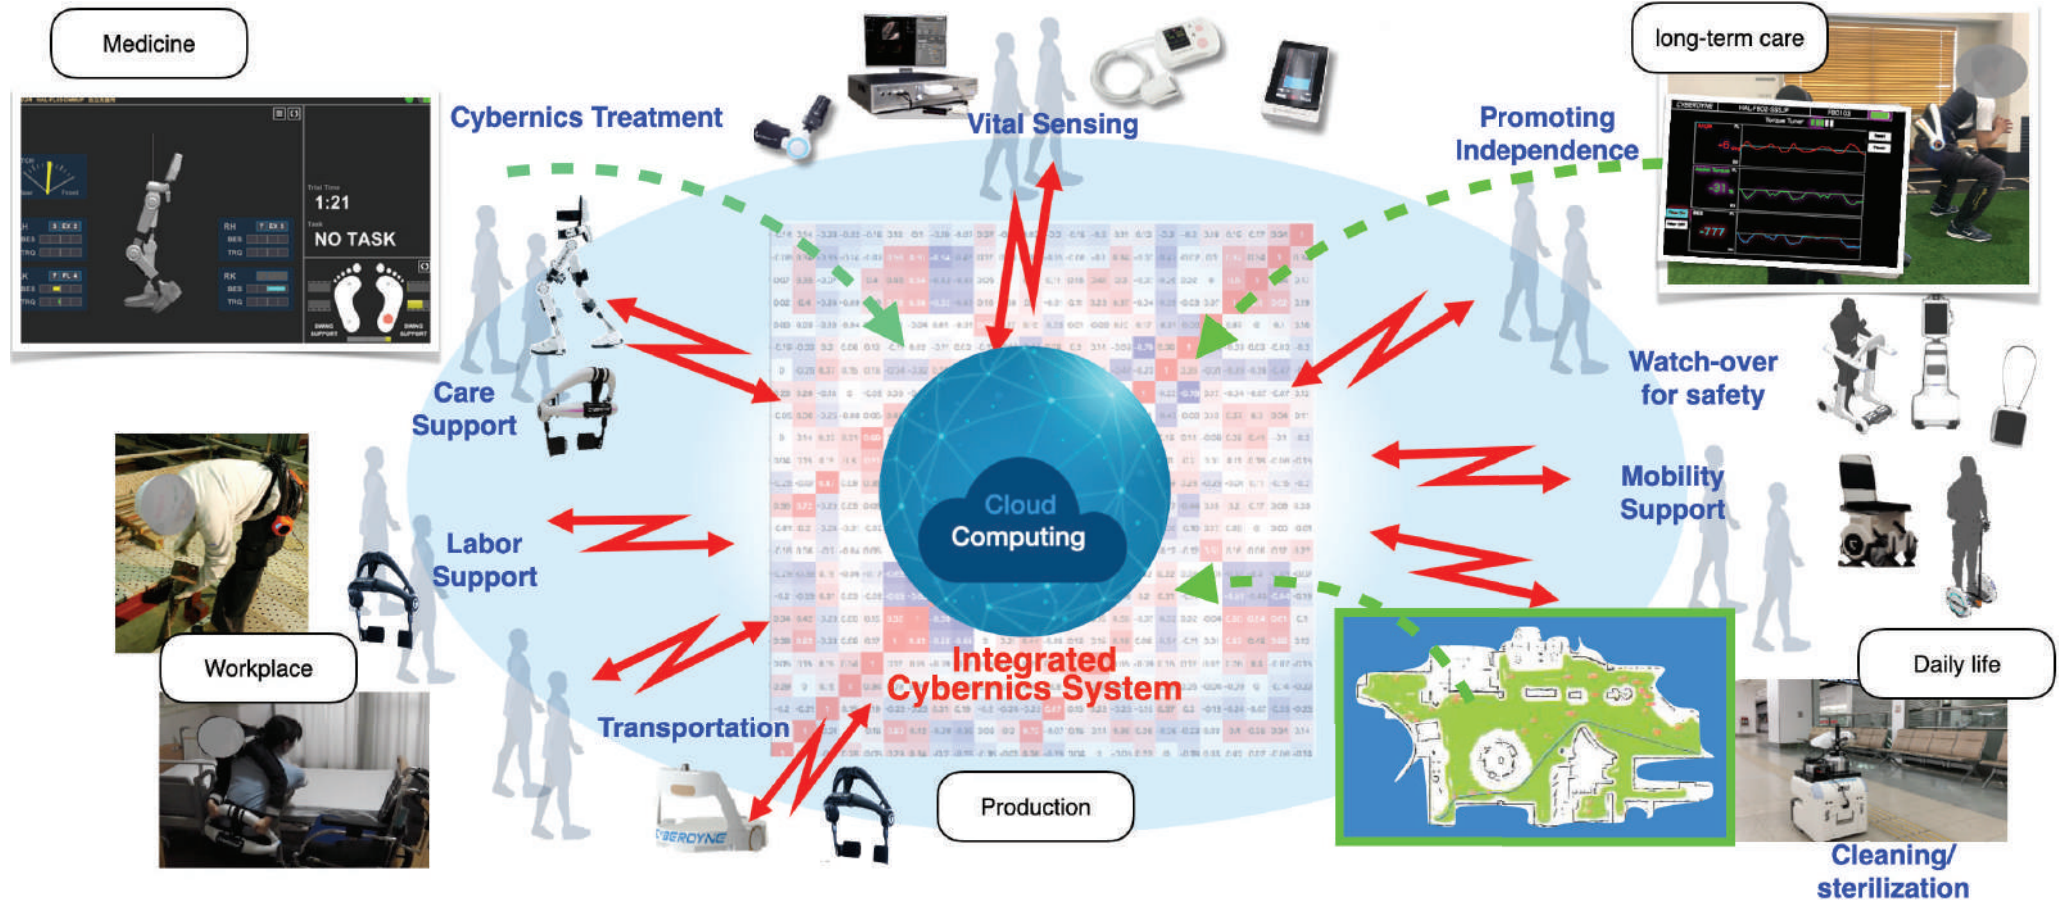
Medicine

Cybernics Treatment

Vital Sensing

long-term care

Promoting Independence

1:21

NO TASK

Care Support

Watch-over for safety

Mobility Support

Labor Support

Cloud Computing

Workplace

Integrated Cybernics System

Daily life

Transportation

Production

CYBERDYNE

Cleaning/ sterilization